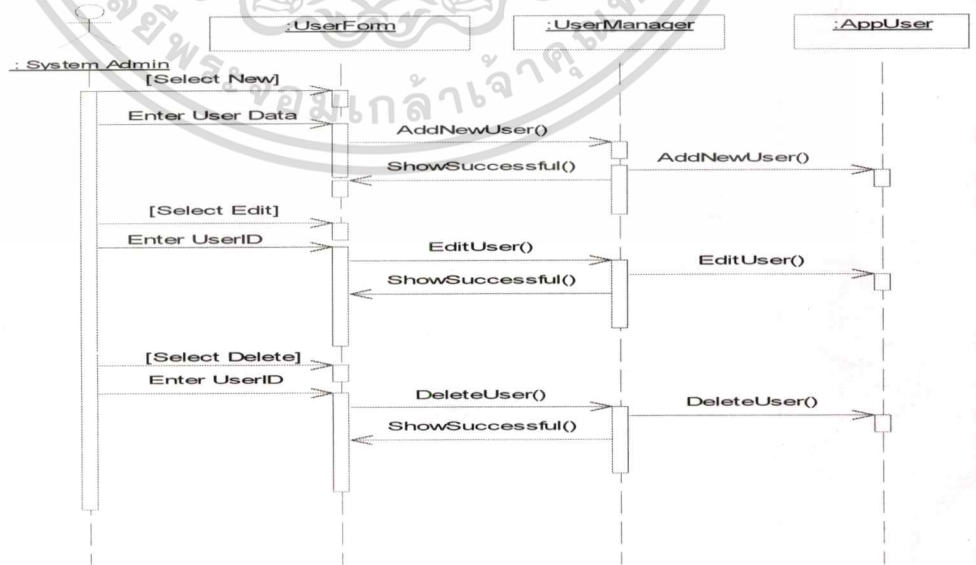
:UserForm

:UserManager

:AppUser

: System Admin

[Select New]

Enter User Data

AddNewUser()

ShowSuccessful()

AddNewUser()

[Select Edit]

Enter UserID

EditUser()

ShowSuccessful()

EditUser()

[Select Delete]

Enter UserID

DeleteUser()

ShowSuccessful()

DeleteUser()